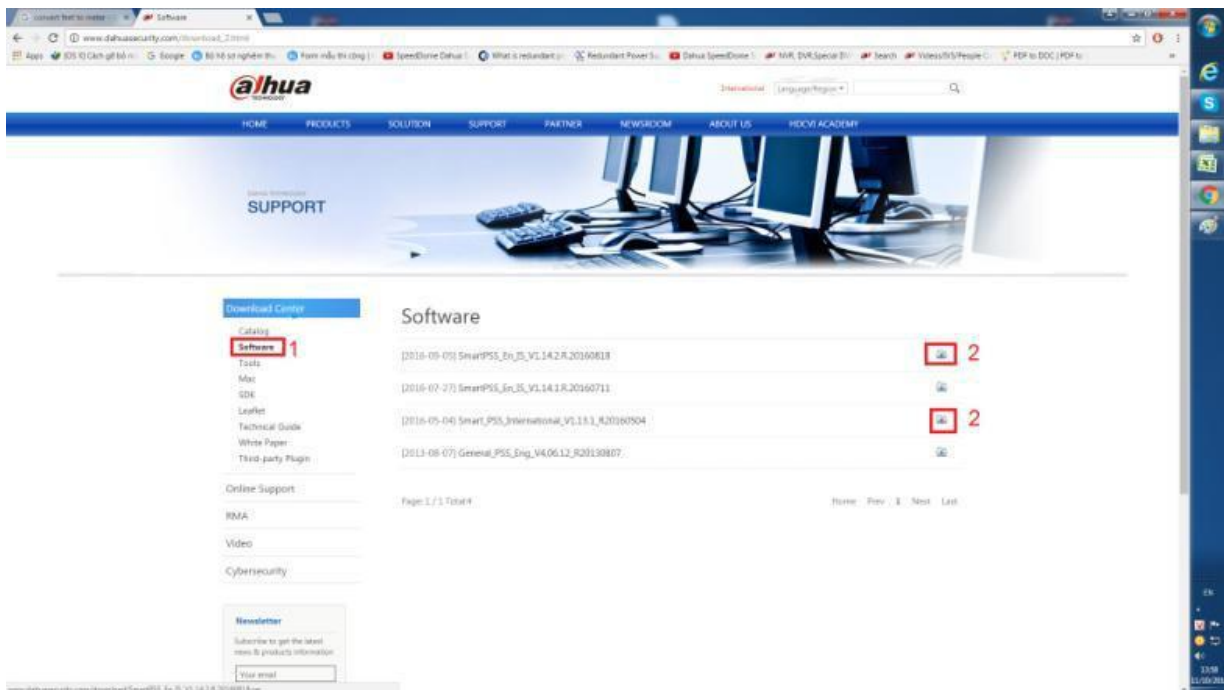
Convert text to meter | Software

www.dahuasecurity.com/download_2.html

Apps | Google | SpeedDome Dahua | What is redundant | Redundant Power S | Dahua SpeedDome | NVR, DVR Special | Search | PDF to DOC | PDF to

alhua

International | Language/Region

HOME | PRODUCTS | SOLUTION | SUPPORT | PARTNER | NEWSROOM | ABOUT US | HDCVI ACADEMY

SUPPORT

Download Center
Catalog
Software 1
Tools
Mac
SDK
Leaflet
Technical Guide
White Paper
Third-party Plugin

Online Support
RMA
Video
Cybersecurity

Newsletter
Subscribe to get the latest news & products information
Your email

Software

[2016-09-05] SmartPSS_En_IS_V1.14.2.R.20160818 2
[2016-07-27] SmartPSS_En_IS_V1.14.1.R.20160711
[2016-05-04] Smart_PSS_International_V1.13.1_R20160504 2
[2013-08-07] General_PSS_Eng_V4.06.12_R20130807

Page:1 / 1 Total:4

Home Prev 1 Next Last

EN
13:58